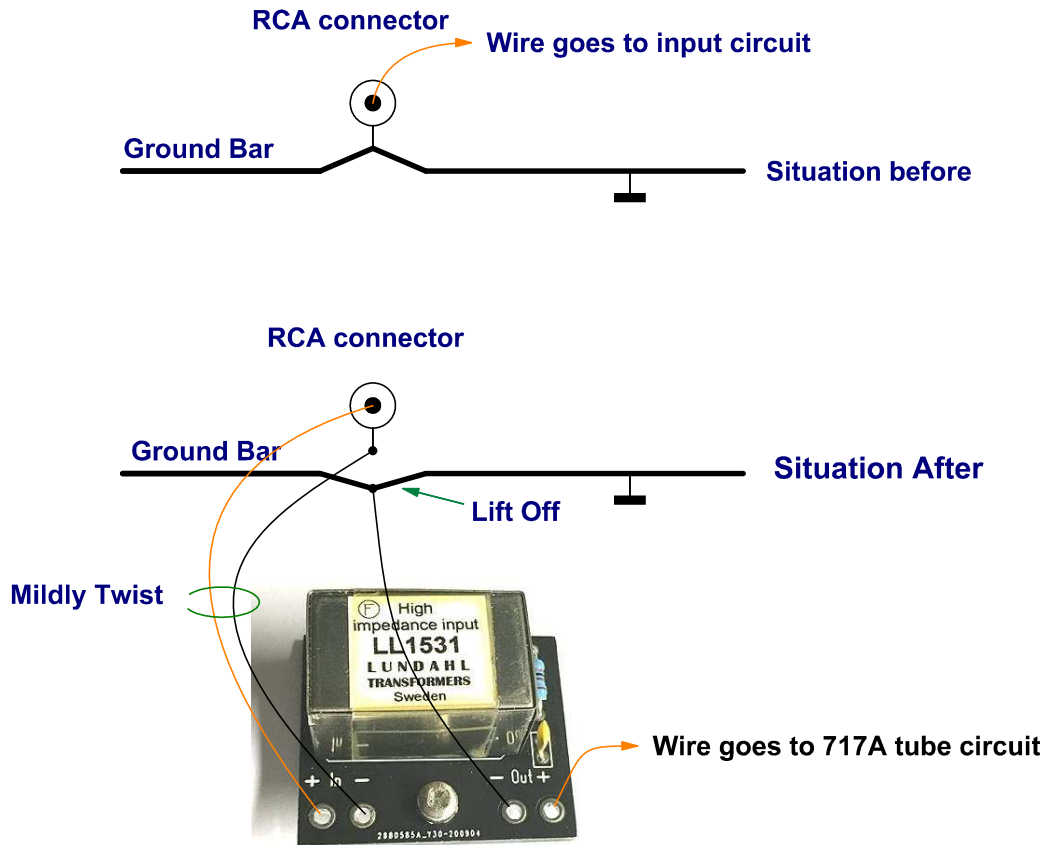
RCA connector
Wire goes to input circuit
Ground Bar
Situation before

RCA connector
Ground Bar
Situation After
Lift Off
Mildly Twist
F High impedance input
LL1531
LUNDAHL
TRANSFORMERS
Sweden
+ In −
− Out +
Wire goes to 717A tube circuit
2880585A_Y30-200904